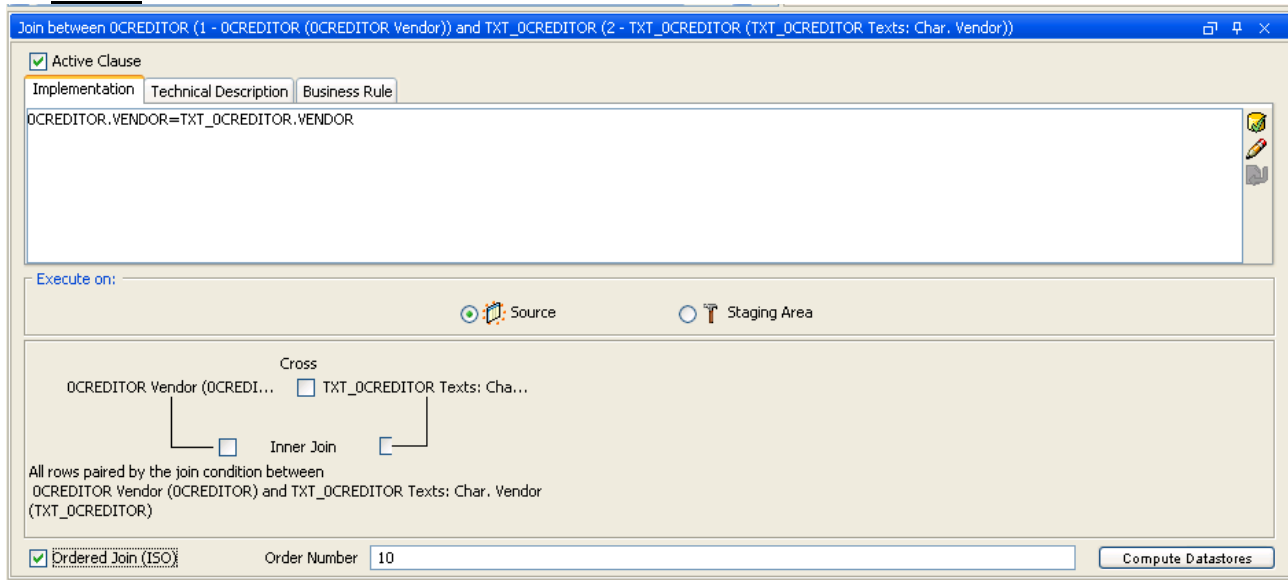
Join between 0CREDITOR (1 - 0CREDITOR (0CREDITOR Vendor)) and TXT_0CREDITOR (2 - TXT_0CREDITOR (TXT_0CREDITOR Texts: Char. Vendor))

Active Clause

Implementation | Technical Description | Business Rule

0CREDITOR.VENDOR=TXT_0CREDITOR.VENDOR

Execute on:

Source

Staging Area

Cross

0CREDITOR Vendor (0CREDI...

TXT_0CREDITOR Texts: Cha...

Inner Join

All rows paired by the join condition between 0CREDITOR Vendor (0CREDITOR) and TXT_0CREDITOR Texts: Char. Vendor (TXT_0CREDITOR)

Ordered Join (ISO)

Order Number 10

Compute Datastores